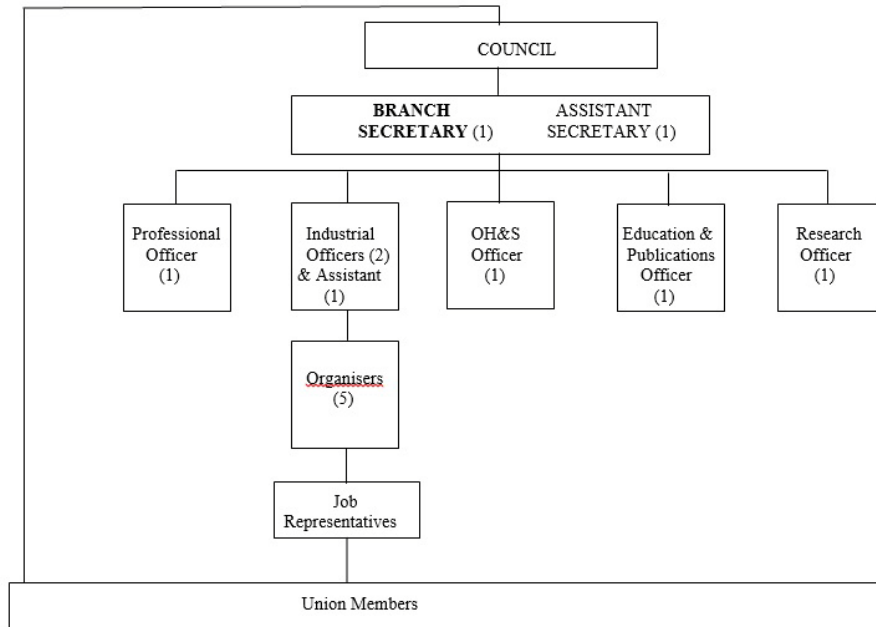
COUNCIL

**BRANCH SECRETARY** (1)

ASSISTANT SECRETARY (1)

Professional Officer (1)

Industrial Officers (2) & Assistant (1)

OH&S Officer (1)

Education & Publications Officer (1)

Research Officer (1)

Organisers (5)

Job Representatives

Union Members